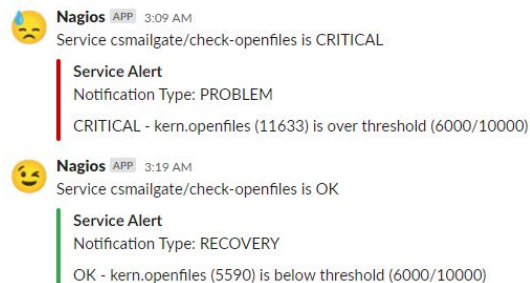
Nagios APP 3:09 AM
Service csmailgate/check-openfiles is CRITICAL

Service Alert
Notification Type: PROBLEM

CRITICAL - kern.openfiles (11633) is over threshold (6000/10000)

Nagios APP 3:19 AM
Service csmailgate/check-openfiles is OK

Service Alert
Notification Type: RECOVERY

OK - kern.openfiles (5590) is below threshold (6000/10000)